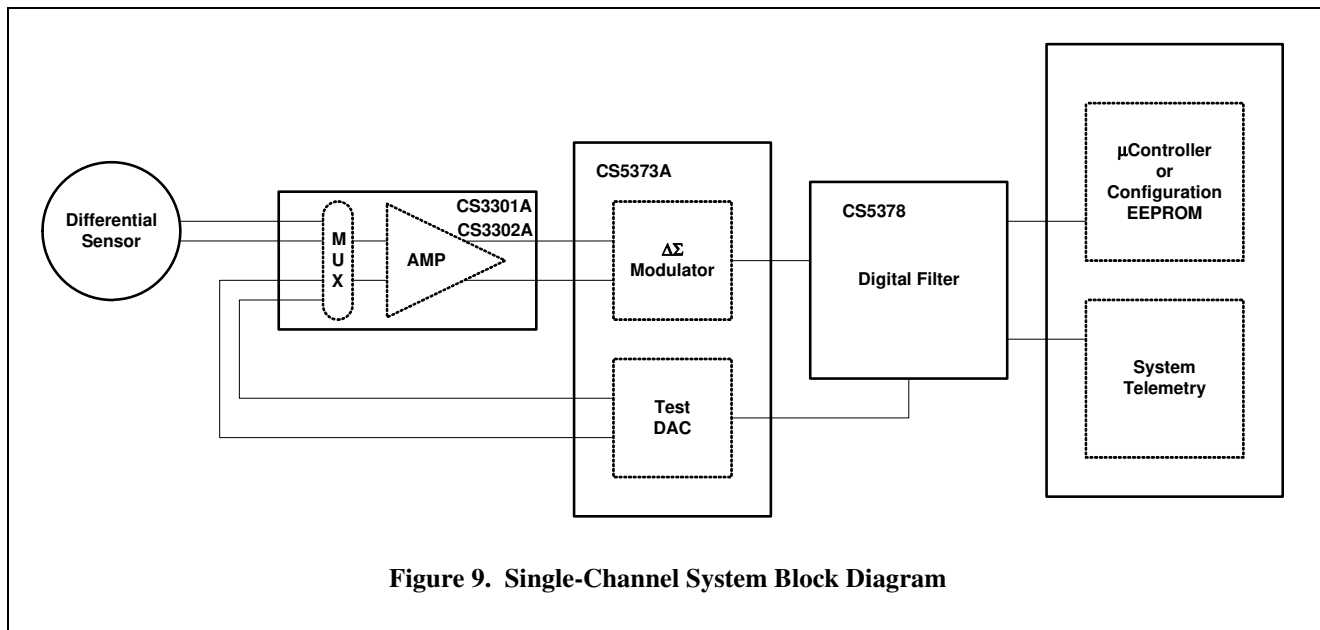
Differential Sensor

M
U
X

AMP

CS3301A
CS3302A

CS5373A

$\Delta\Sigma$ Modulator

Test DAC

CS5378

Digital Filter

µController or Configuration EEPROM

System Telemetry

Figure 9. Single-Channel System Block Diagram